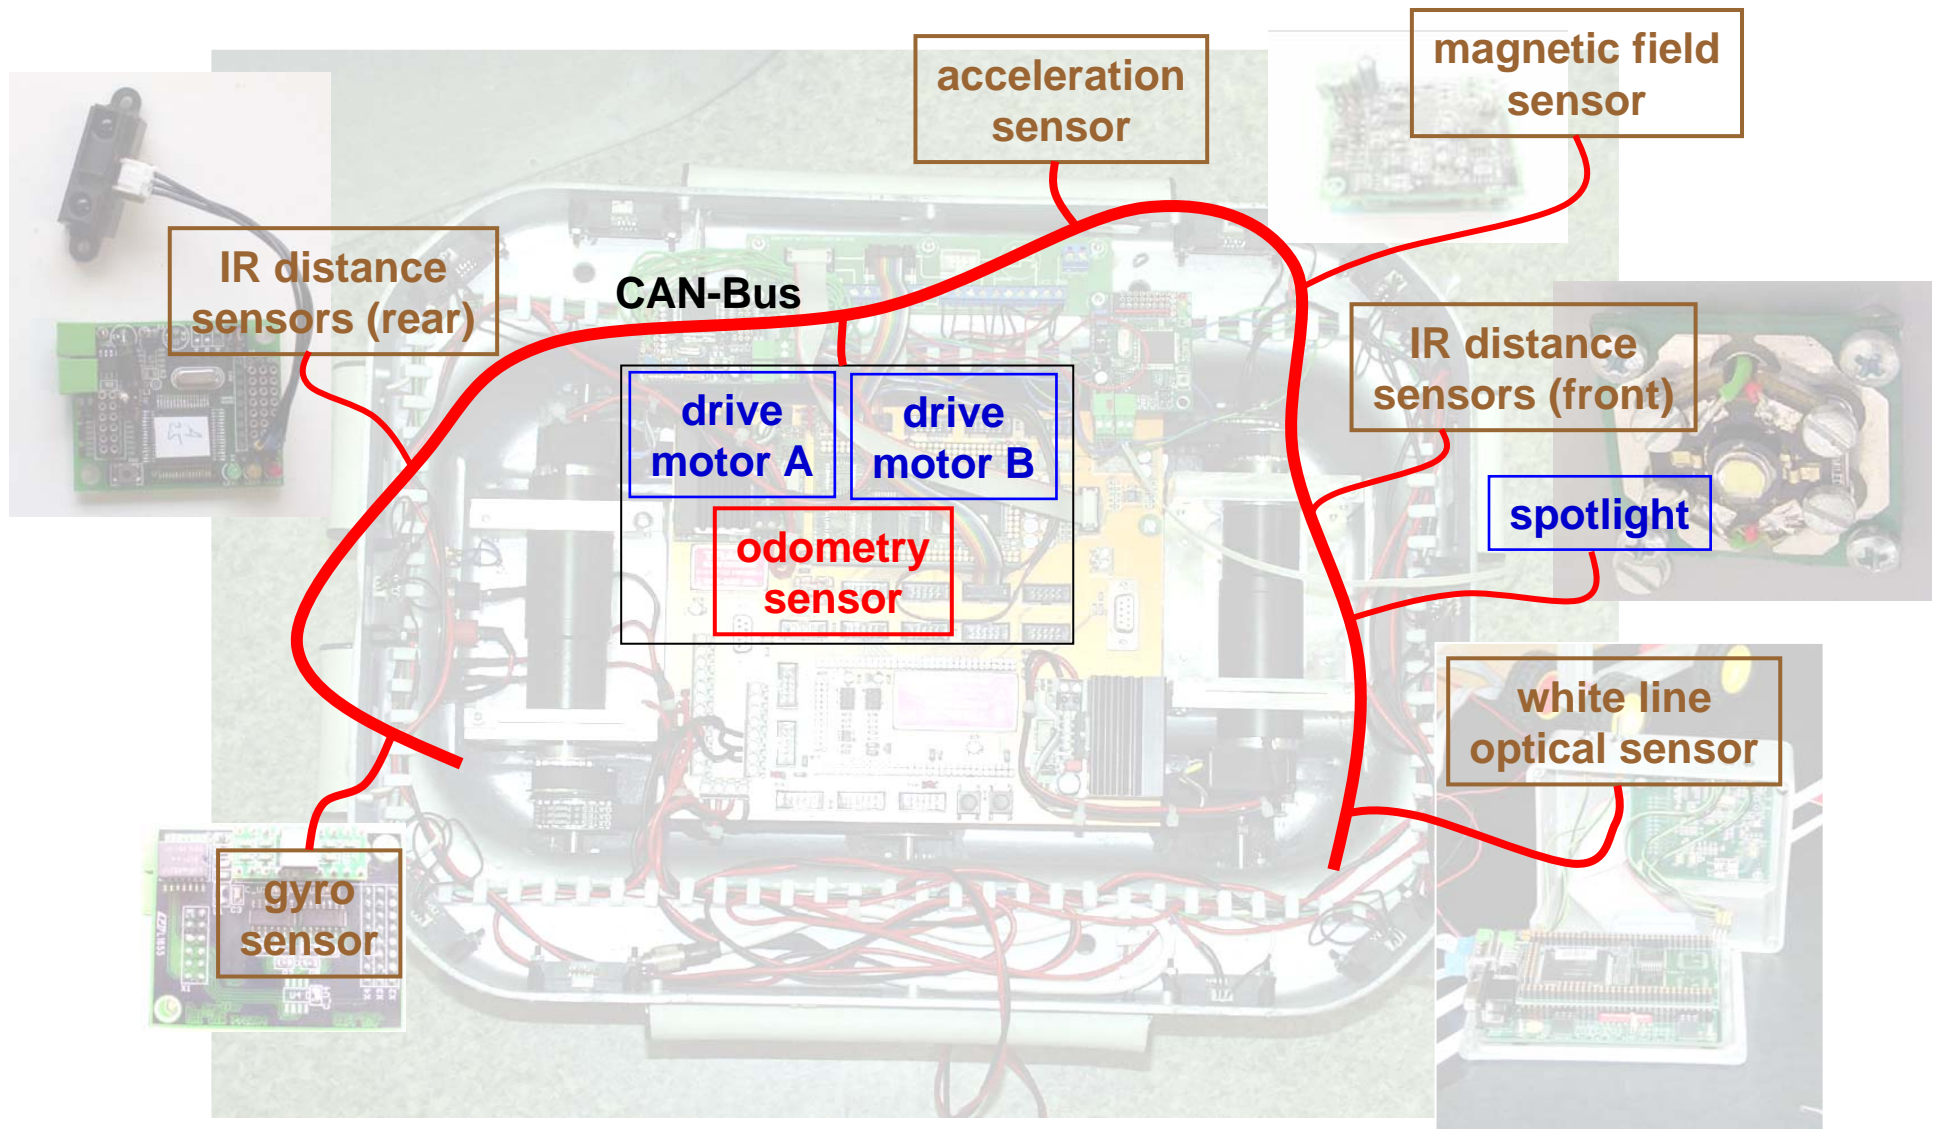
acceleration sensor

magnetic field sensor

IR distance sensors (rear)

CAN-Bus

drive motor A

drive motor B

odometry sensor

IR distance sensors (front)

spotlight

white line optical sensor

gyro sensor